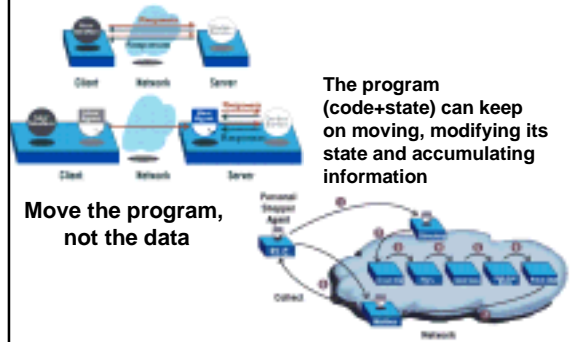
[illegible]

Requests

Response

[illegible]

Client

Network

Server

Requests

Response

Client

Network

Server

The program (code+state) can keep on moving, modifying its state and accumulating information

Move the program, not the data

Personal Shopper Agent

Collect

Network